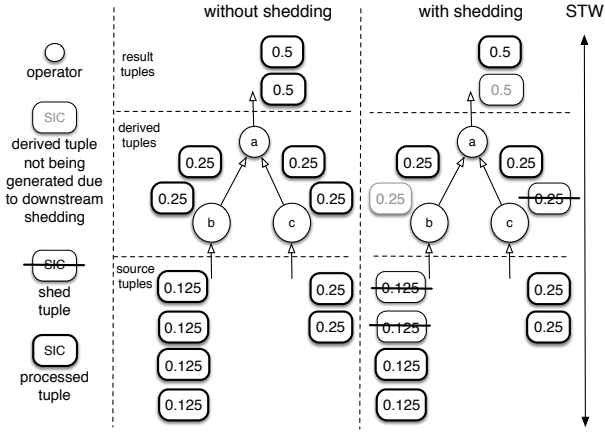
operator

SIC
derived tuple not being generated due to downstream shedding

SIC
shed tuple

SIC
processed tuple

without shedding

result tuples

0.5

0.5

derived tuples

a

0.25

0.25

0.25

0.25

b

c

source tuples

0.125

0.125

0.125

0.125

0.25

0.25

with shedding

0.5

0.5

a

0.25

0.25

0.25

0.25

b

c

0.125

0.125

0.125

0.125

0.25

0.25

STW